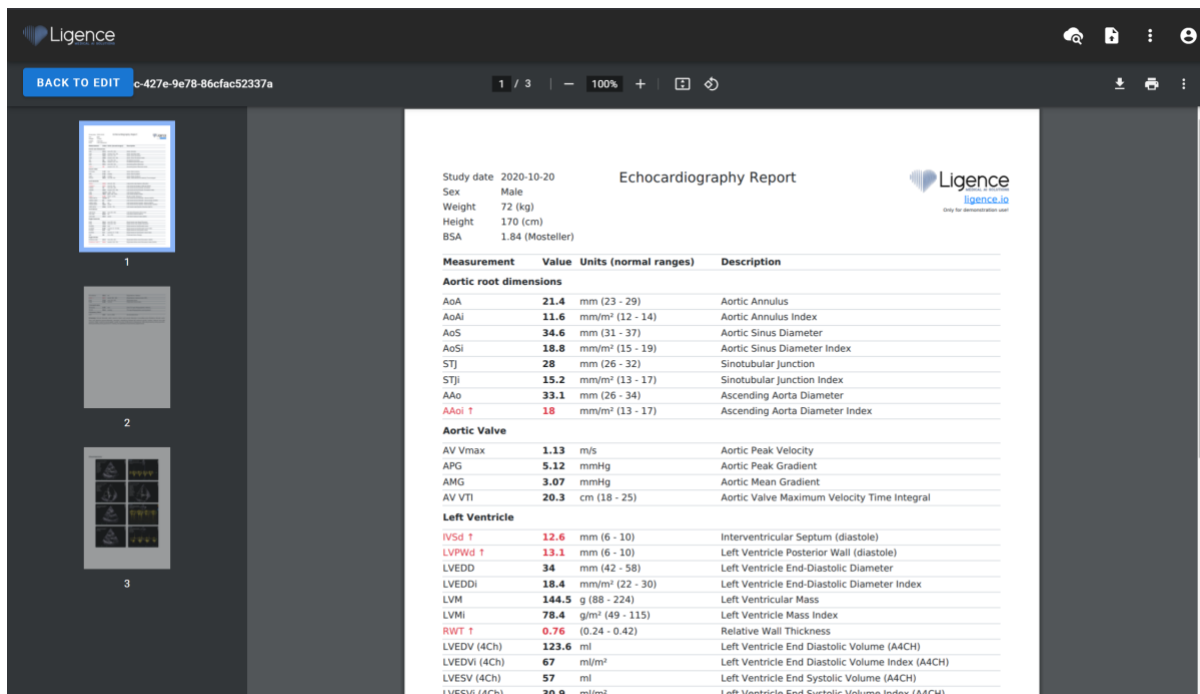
Ligence

BACK TO EDIT c-427e-9e78-86cfac52337a

1 / 3 | — 100% +

1

2

3

Study date 2020-10-20
Sex Male
Weight 72 (kg)
Height 170 (cm)
BSA 1.84 (Mosteller)

Echocardiography Report

Ligence
ligence.io
Only for demonstration use!

| Measurement | Value | Units (normal ranges) | Description |
|---|---|---|---|
| **Aortic root dimensions** | | | |
| AoA | **21.4** | mm (23 - 29) | Aortic Annulus |
| AoAi | **11.6** | mm/m² (12 - 14) | Aortic Annulus Index |
| AoS | **34.6** | mm (31 - 37) | Aortic Sinus Diameter |
| AoSi | **18.8** | mm/m² (15 - 19) | Aortic Sinus Diameter Index |
| STJ | **28** | mm (26 - 32) | Sinotubular Junction |
| STJi | **15.2** | mm/m² (13 - 17) | Sinotubular Junction Index |
| AAo | **33.1** | mm (26 - 34) | Ascending Aorta Diameter |
| AAoi ↑ | **18** | mm/m² (13 - 17) | Ascending Aorta Diameter Index |
| **Aortic Valve** | | | |
| AV Vmax | **1.13** | m/s | Aortic Peak Velocity |
| APG | **5.12** | mmHg | Aortic Peak Gradient |
| AMG | **3.07** | mmHg | Aortic Mean Gradient |
| AV VTI | **20.3** | cm (18 - 25) | Aortic Valve Maximum Velocity Time Integral |
| **Left Ventricle** | | | |
| IVSd ↑ | **12.6** | mm (6 - 10) | Interventricular Septum (diastole) |
| LVPWd ↑ | **13.1** | mm (6 - 10) | Left Ventricle Posterior Wall (diastole) |
| LVEDD | **34** | mm (42 - 58) | Left Ventricle End-Diastolic Diameter |
| LVEDDi | **18.4** | mm/m² (22 - 30) | Left Ventricle End-Diastolic Diameter Index |
| LVM | **144.5** | g (88 - 224) | Left Ventricular Mass |
| LVMi | **78.4** | g/m² (49 - 115) | Left Ventricle Mass Index |
| RWT ↑ | **0.76** | (0.24 - 0.42) | Relative Wall Thickness |
| LVEDV (4Ch) | **123.6** | ml | Left Ventricle End Diastolic Volume (A4CH) |
| LVEDVi (4Ch) | **67** | ml/m² | Left Ventricle End Diastolic Volume Index (A4CH) |
| LVESV (4Ch) | **57** | ml | Left Ventricle End Systolic Volume (A4CH) |
| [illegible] | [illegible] | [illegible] | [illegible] |